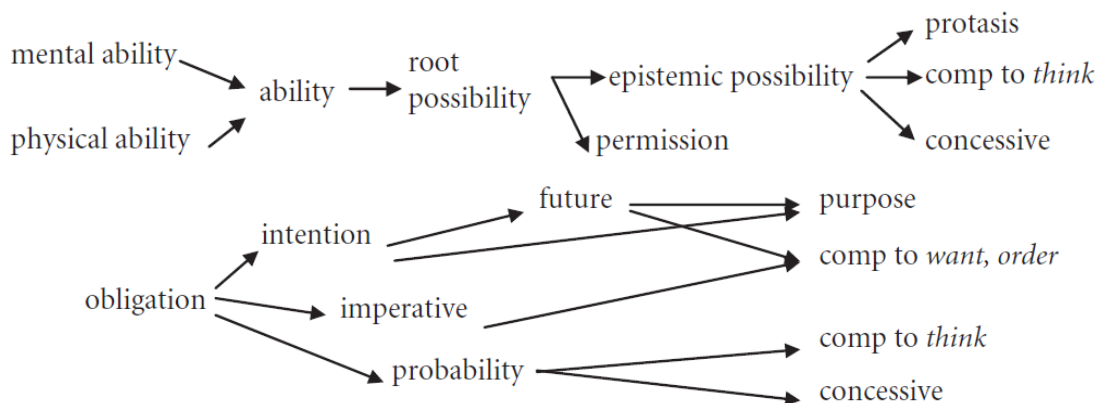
mental ability
physical ability
ability
root possibility
epistemic possibility
permission
protasis
comp to *think*
concessive

obligation
intention
imperative
probability
future
purpose
comp to *want, order*
comp to *think*
concessive